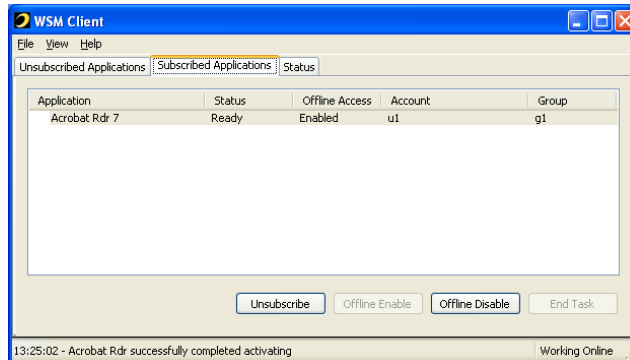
WSM Client

File View Help

Unsubscribed Applications | Subscribed Applications | Status

| Application | Status | Offline Access | Account | Group |
|---|---|---|---|---|
| Acrobat Rdr 7 | Ready | Enabled | u1 | g1 |

Unsubscribe | Offline Enable | Offline Disable | End Task

13:25:02 - Acrobat Rdr successfully completed activating

Working Online